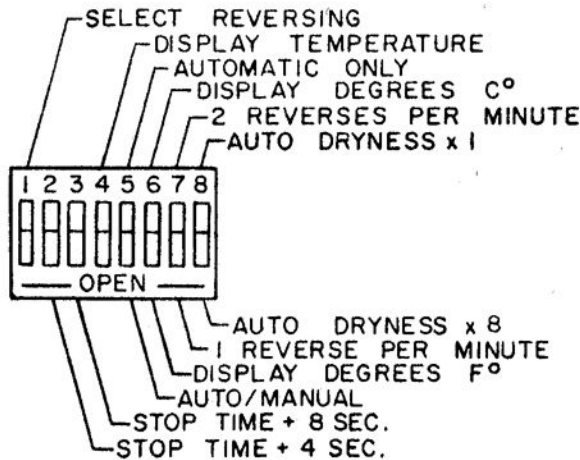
SELECT REVERSING
DISPLAY TEMPERATURE
AUTOMATIC ONLY
DISPLAY DEGREES C°
2 REVERSES PER MINUTE
AUTO DRYNESS x 1

1 2 3 4 5 6 7 8

OPEN

AUTO DRYNESS x 8
1 REVERSE PER MINUTE
DISPLAY DEGREES F°
AUTO/MANUAL
STOP TIME + 8 SEC.
STOP TIME + 4 SEC.